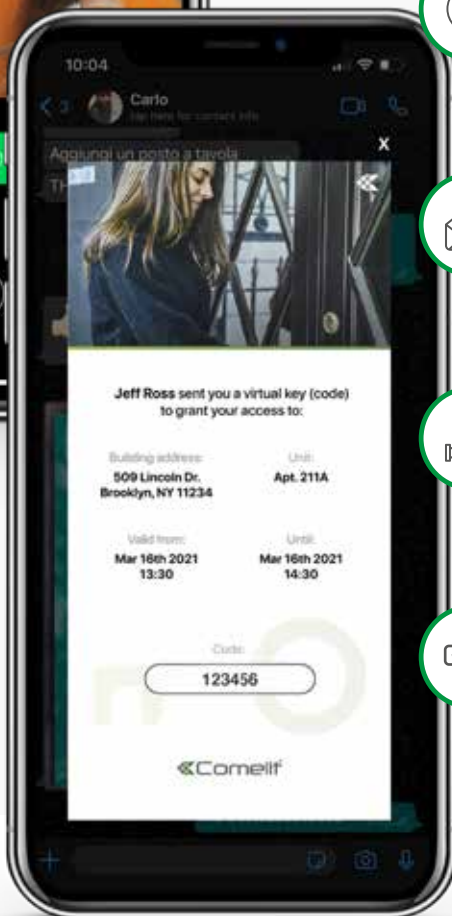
10:04

Carlo

Tap here for contact info

Aggiungi un posto a tavola

TH

x

Jeff Ross sent you a virtual key (code) to grant your access to:

Building address:
509 Lincoln Dr.
Brooklyn, NY 11234

Unit:
Apt. 211A

Valid from:
Mar 16th 2021
13:30

Until:
Mar 16th 2021
14:30

Code:
123456

Comelit